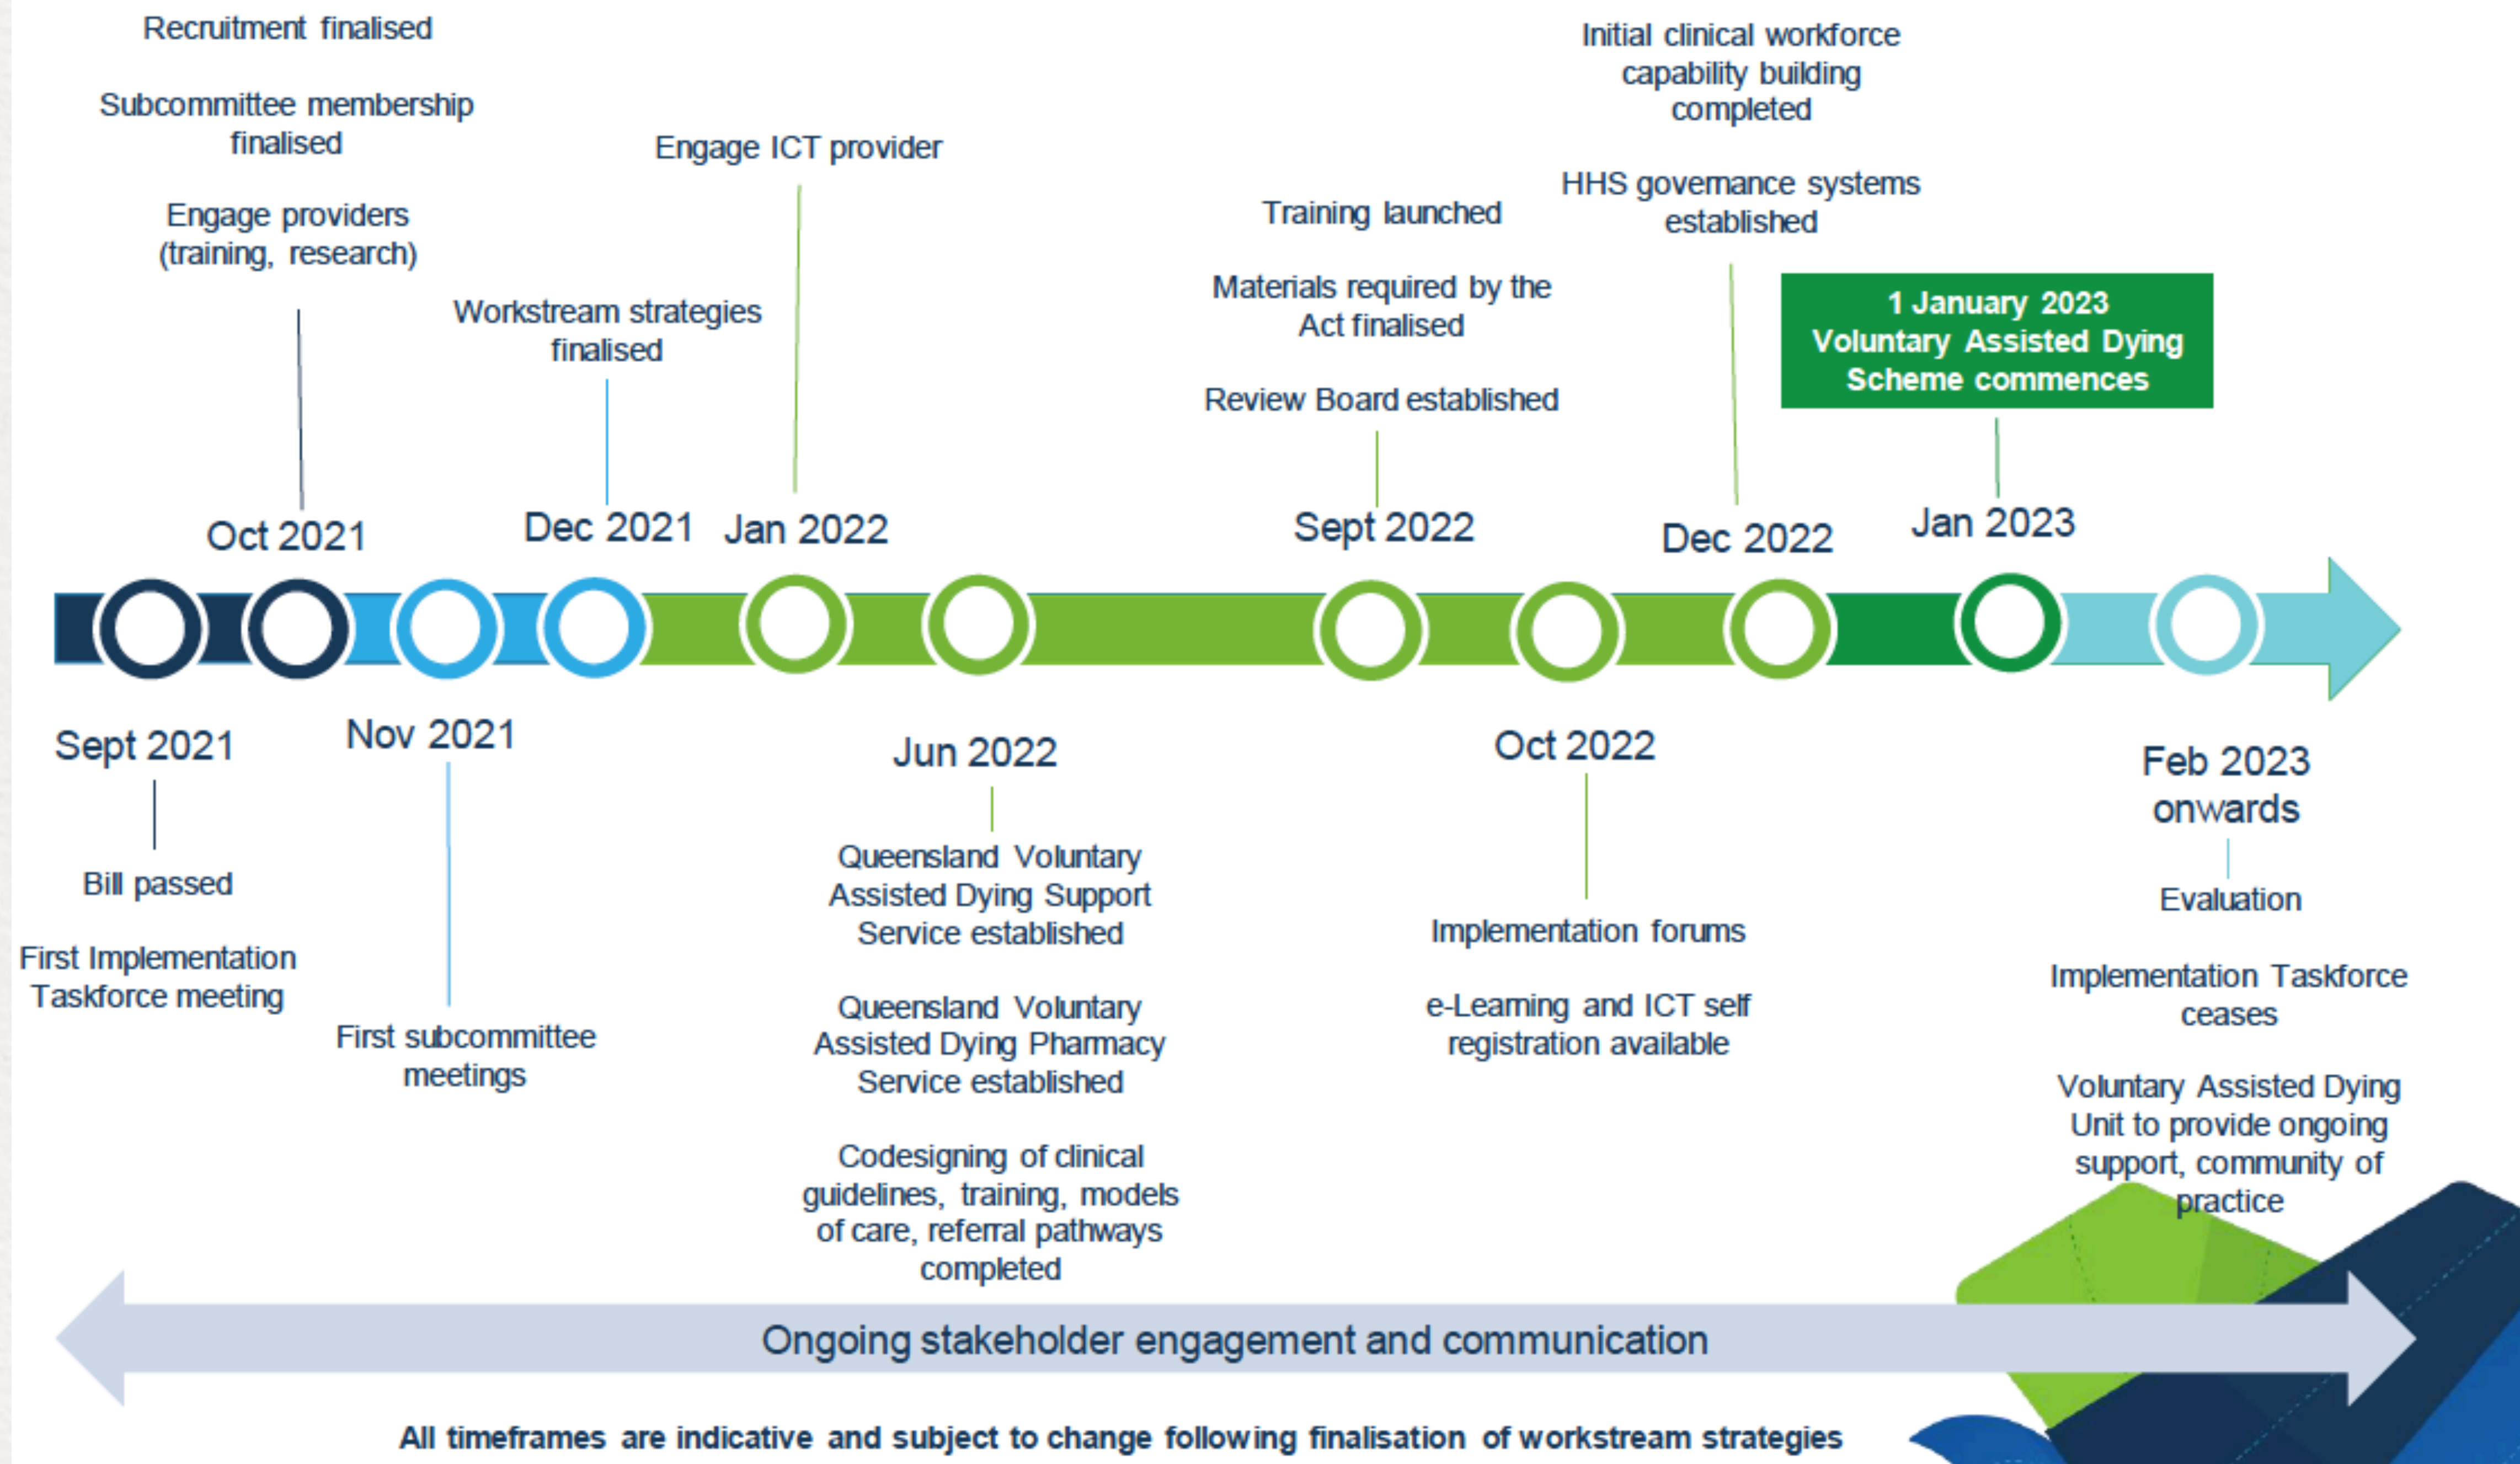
Recruitment finalised

Subcommittee membership finalised

Engage providers (training, research)

Oct 2021

Workstream strategies finalised

Dec 2021

Engage ICT provider

Jan 2022

Training launched

Materials required by the Act finalised

Review Board established

Sept 2022

Initial clinical workforce capability building completed

HHS governance systems established

Dec 2022

1 January 2023 Voluntary Assisted Dying Scheme commences

Jan 2023

Sept 2021

Bill passed

First Implementation Taskforce meeting

Nov 2021

First subcommittee meetings

Jun 2022

Queensland Voluntary Assisted Dying Support Service established

Queensland Voluntary Assisted Dying Pharmacy Service established

Codesigning of clinical guidelines, training, models of care, referral pathways completed

Oct 2022

Implementation forums

e-Learning and ICT self registration available

Feb 2023 onwards

Evaluation

Implementation Taskforce ceases

Voluntary Assisted Dying Unit to provide ongoing support, community of practice

Ongoing stakeholder engagement and communication

All timeframes are indicative and subject to change following finalisation of workstream strategies